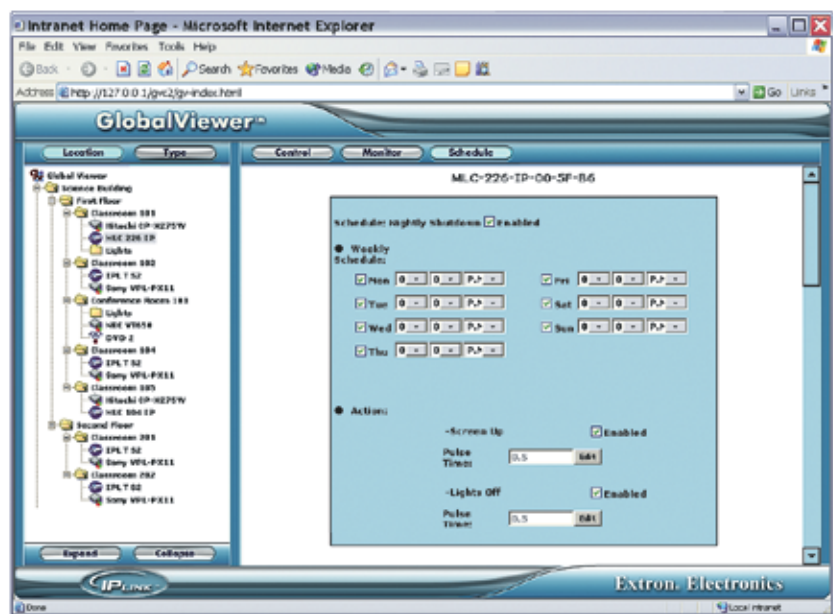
Intranet Home Page - Microsoft Internet Explorer

File Edit View Favorites Tools Help

Back Search Favorites Media

Address http://127.0.0.1/gvc2/gv-index.html

Go Links

GlobalViewer

Location Type

Control Monitor Schedule

Global Viewer
Science Building
First Floor
Classroom 101
Hitachi CP-X275W
MLC 226 IP
Lights
Classroom 102
IPL T S2
Sony VPL-PX11
Conference Room 103
Lights
NEC VT650
DVD 2
Classroom 104
IPL T S2
Sony VPL-PX11
Classroom 105
Hitachi CP-X275W
MLC 104 IP
Second Floor
Classroom 201
IPL T S2
Sony VPL-PX11
Classroom 202
IPL T S2
Sony VPL-PX11

Expand Collapse

MLC-226-IP-00-5F-B6

Schedule: Nightly Shutdown Enabled

Weekly Schedule:

Mon 0 0 P.M.
Tue 0 0 P.M.
Wed 0 0 P.M.
Thu 0 0 P.M.
Fri 0 0 P.M.
Sat 0 0 P.M.
Sun 0 0 P.M.

Action:

-Screen Up Enabled

Pulse Time: 0.5 Edit

-Lights Off Enabled

Pulse Time: 0.5 Edit

IPLINK

Extron. Electronics

Done

Local intranet